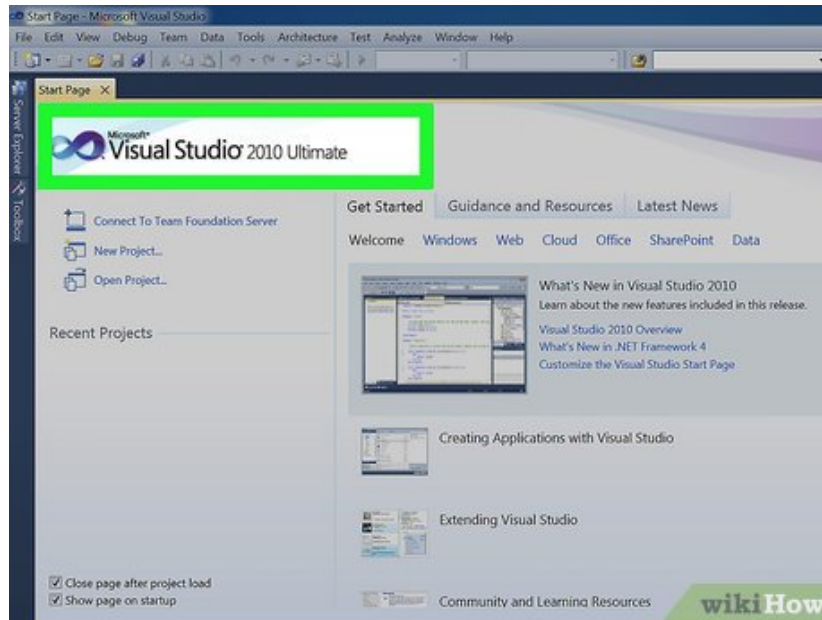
Start Page - Microsoft Visual Studio

File Edit View Debug Team Data Tools Architecture Test Analyze Window Help

Server Explorer Toolbox

Start Page

Microsoft® Visual Studio® 2010 Ultimate

Connect To Team Foundation Server

New Project...

Open Project...

Recent Projects

Get Started Guidance and Resources Latest News

Welcome Windows Web Cloud Office SharePoint Data

What's New in Visual Studio 2010

Learn about the new features included in this release.

Visual Studio 2010 Overview

What's New in .NET Framework 4

Customize the Visual Studio Start Page

Creating Applications with Visual Studio

Extending Visual Studio

Community and Learning Resources

Close page after project load

Show page on startup

wikiHow